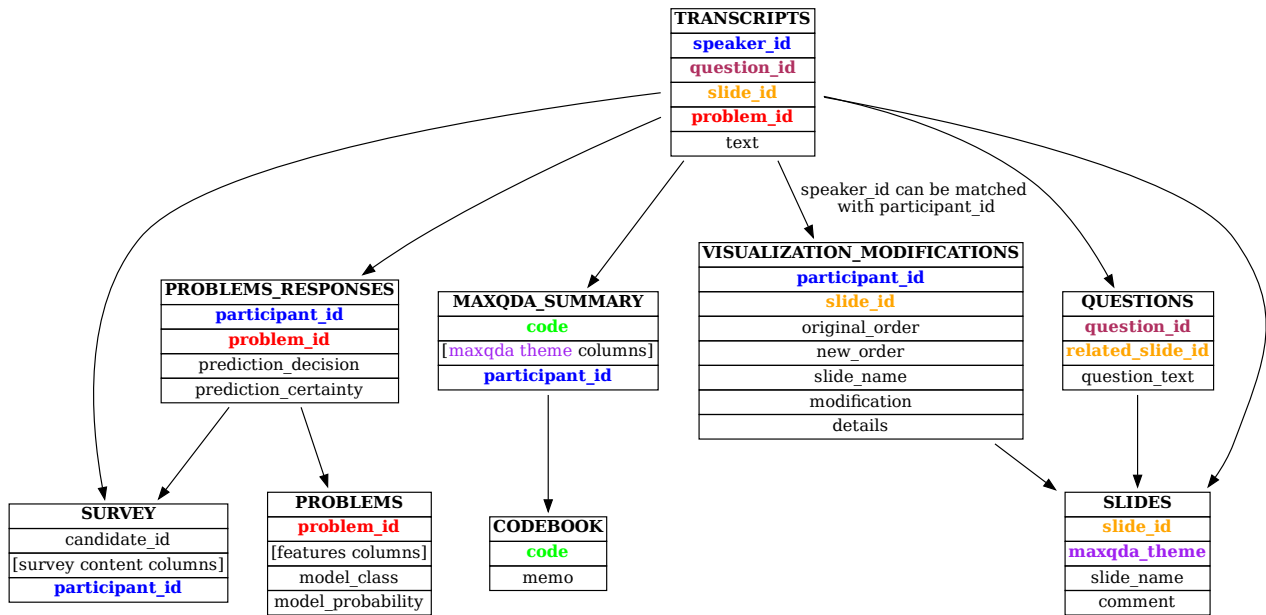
| TRANSCRIPTS |
|---|
| speaker_id |
| question_id |
| slide_id |
| problem_id |
| text |

speaker_id can be matched with participant_id

| PROBLEMS_RESPONSES |
|---|
| participant_id |
| problem_id |
| prediction_decision |
| prediction_certainty |

| MAXQDA_SUMMARY |
|---|
| code |
| [maxqda theme columns] |
| participant_id |

| VISUALIZATION_MODIFICATIONS |
|---|
| participant_id |
| slide_id |
| original_order |
| new_order |
| slide_name |
| modification |
| details |

| QUESTIONS |
|---|
| question_id |
| related_slide_id |
| question_text |

| SURVEY |
|---|
| candidate_id |
| [survey content columns] |
| participant_id |

| PROBLEMS |
|---|
| problem_id |
| [features columns] |
| model_class |
| model_probability |

| CODEBOOK |
|---|
| code |
| memo |

| SLIDES |
|---|
| slide_id |
| maxqda_theme |
| slide_name |
| comment |